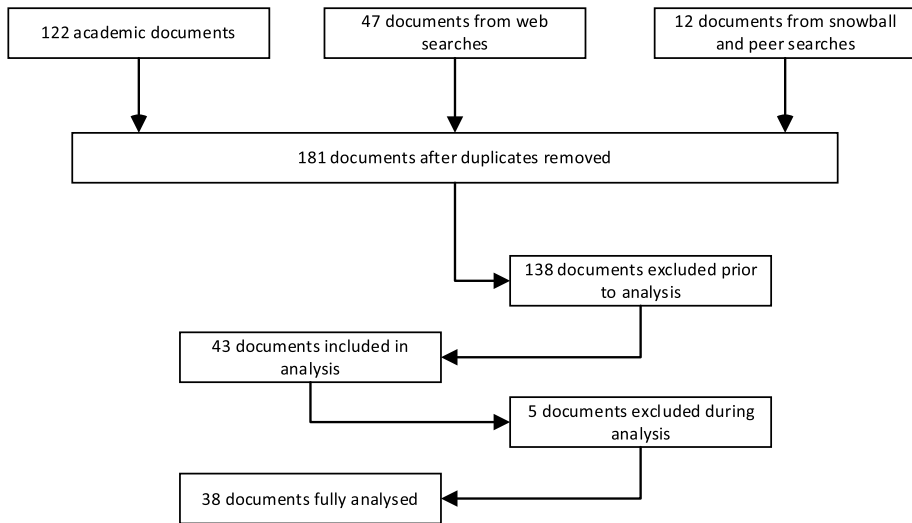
122 academic documents

47 documents from web searches

12 documents from snowball and peer searches

181 documents after duplicates removed

138 documents excluded prior to analysis

43 documents included in analysis

5 documents excluded during analysis

38 documents fully analysed